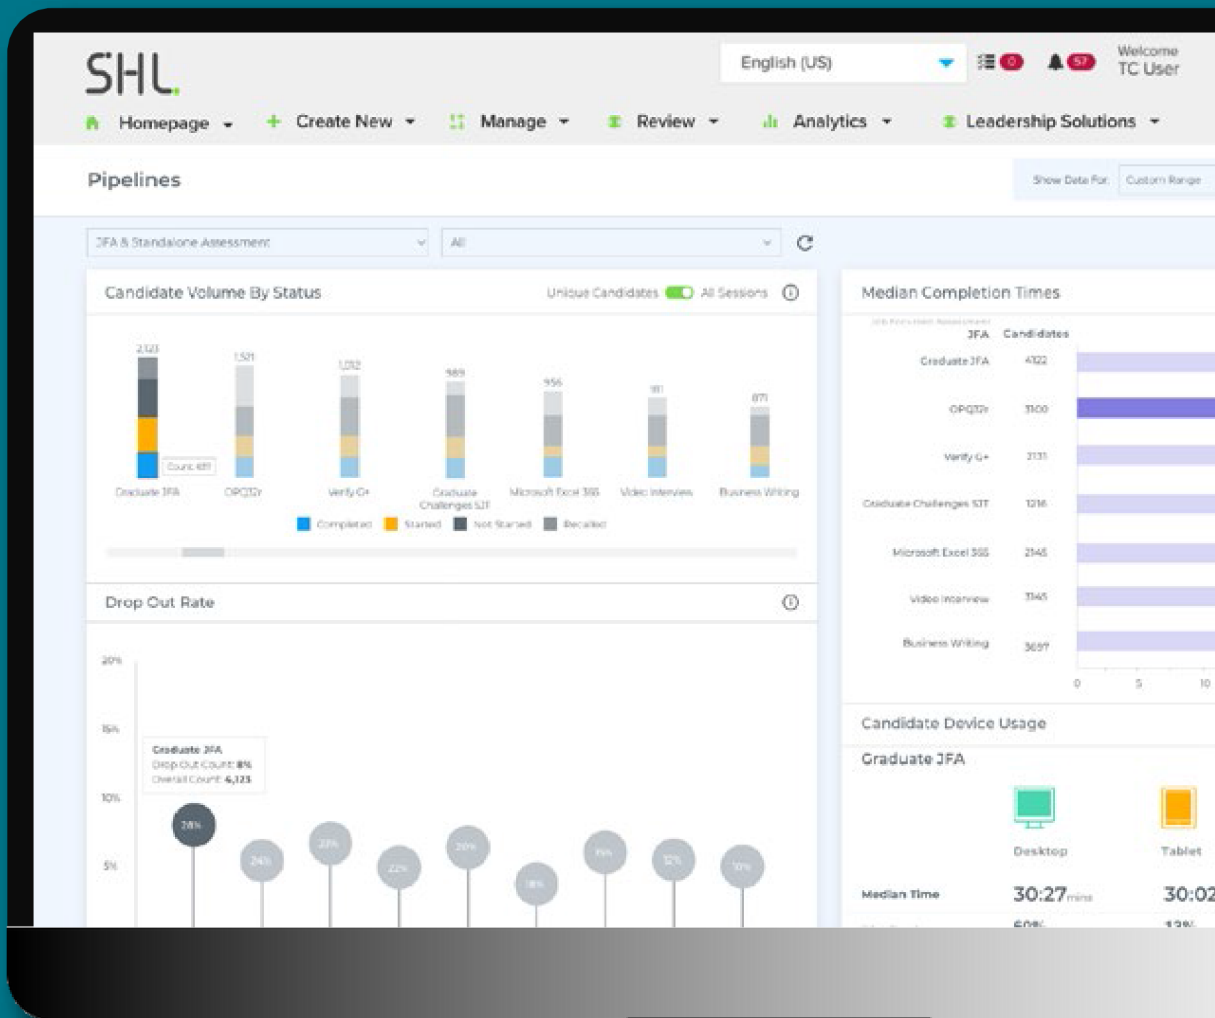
SHL.

English (US)

0

57

Welcome TC User

Homepage

Create New

Manage

Review

Analytics

Leadership Solutions

Pipelines

Show Data For: Custom Range

JFA & Standalone Assessment

All

Candidate Volume By Status

Unique Candidates All Sessions

2,123

1,521

1,032

989

956

911

871

Count: 611

Graduate JFA

OPQ32r

Verify G+

Graduate Challenges SJT

Microsoft Excel 365

Video Interview

Business Writing

Completed

Started

Not Started

Recalled

Median Completion Times

JFA

Candidates

Graduate JFA

4122

OPQ32r

3100

Verify G+

2131

Graduate Challenges SJT

1216

Microsoft Excel 365

2145

Video Interview

3145

Business Writing

3697

0

5

10

Drop Out Rate

20%

15%

10%

5%

Graduate JFA
Drop Out Count: 8%
Overall Count: 6,123

28%

24%

27%

22%

26%

18%

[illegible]

12%

10%

Candidate Device Usage

Graduate JFA

Desktop

Tablet

Median Time

30:27 mins

30:02

60%

13%